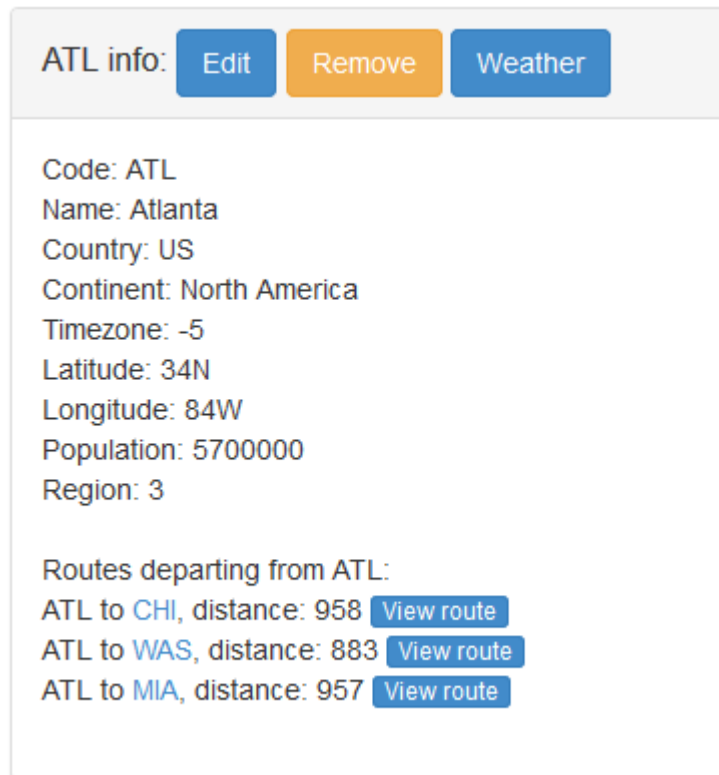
ATL info: Edit Remove Weather

Code: ATL
Name: Atlanta
Country: US
Continent: North America
Timezone: -5
Latitude: 34N
Longitude: 84W
Population: 5700000
Region: 3

Routes departing from ATL:
ATL to CHI, distance: 958 View route
ATL to WAS, distance: 883 View route
ATL to MIA, distance: 957 View route